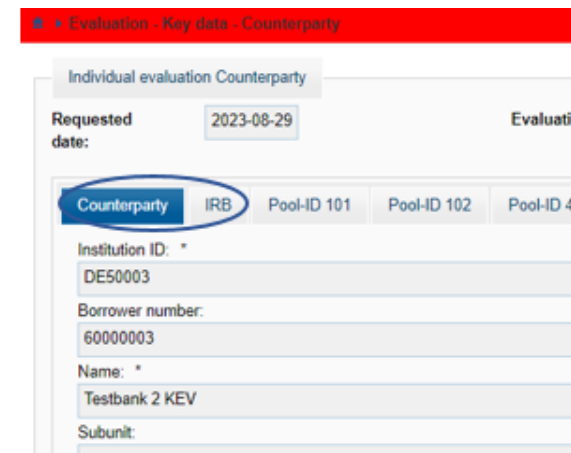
▸ Evaluation - Key data - Counterparty

Individual evaluation Counterparty

Requested date: 2023-08-29

Evaluati

Counterparty | IRB | Pool-ID 101 | Pool-ID 102 | Pool-ID 4

Institution ID: *
DE50003

Borrower number:
60000003

Name: *
Testbank 2 KEV

Subunit: